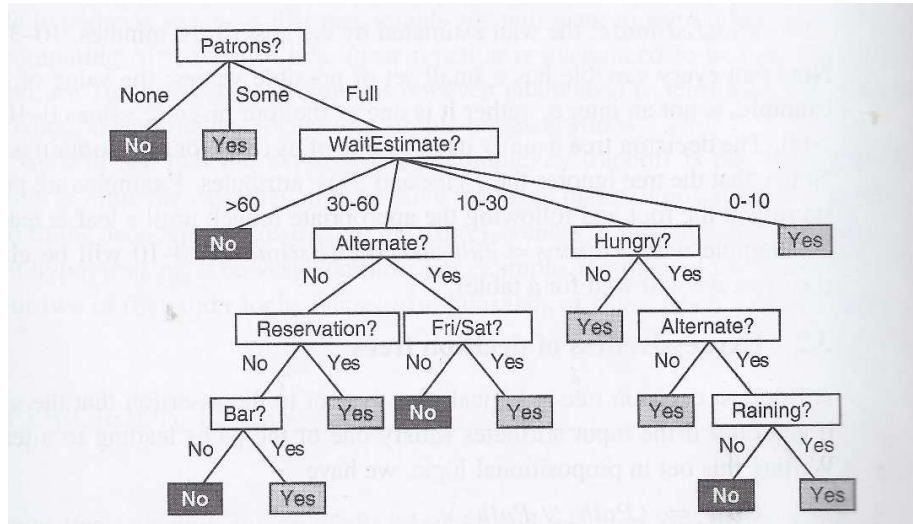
Patrons?

None

Some

Full

No

Yes

WaitEstimate?

>60

30-60

10-30

0-10

No

Alternate?

Hungry?

Yes

No

Yes

No

Yes

Reservation?

Fri/Sat?

Yes

Alternate?

No

Yes

No

Yes

No

Yes

Bar?

Yes

No

Yes

Yes

Raining?

No

Yes

No

Yes

No

Yes

No

Yes